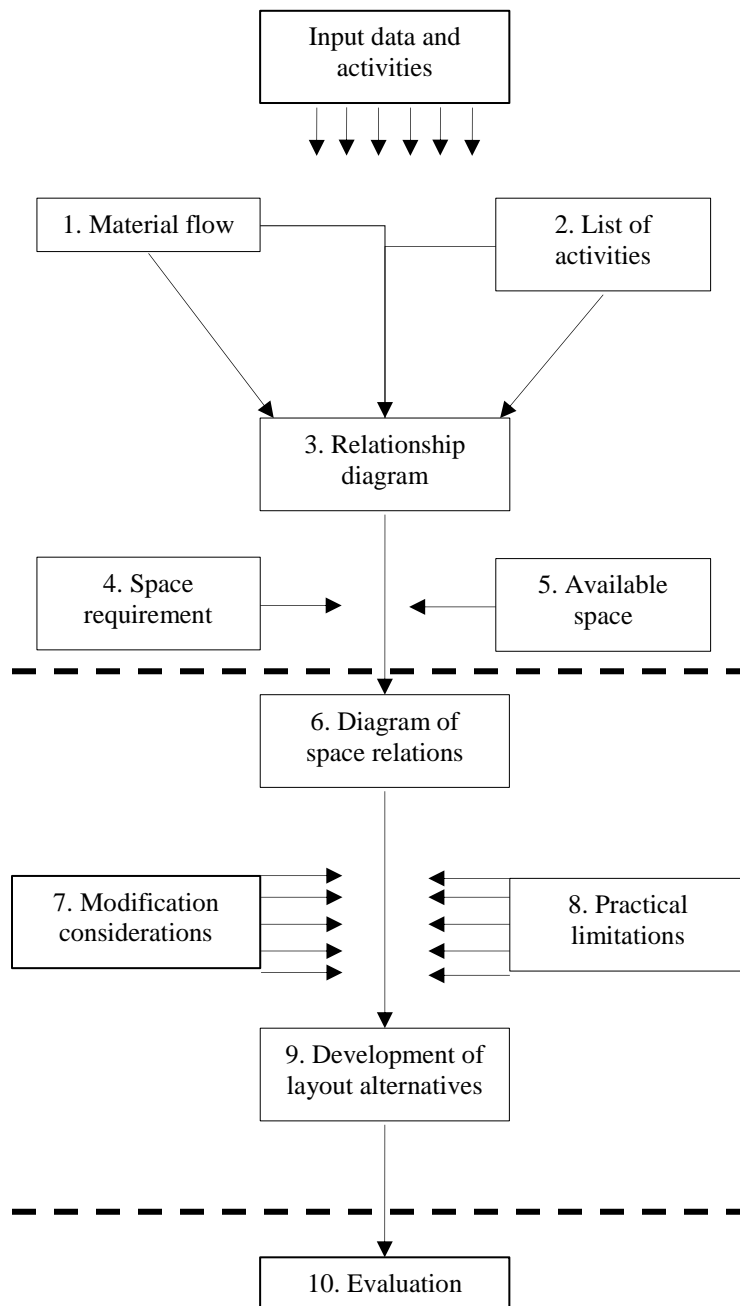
Input data and activities

1. Material flow

2. List of activities

3. Relationship diagram

4. Space requirement

5. Available space

6. Diagram of space relations

7. Modification considerations

8. Practical limitations

9. Development of layout alternatives

10. Evaluation